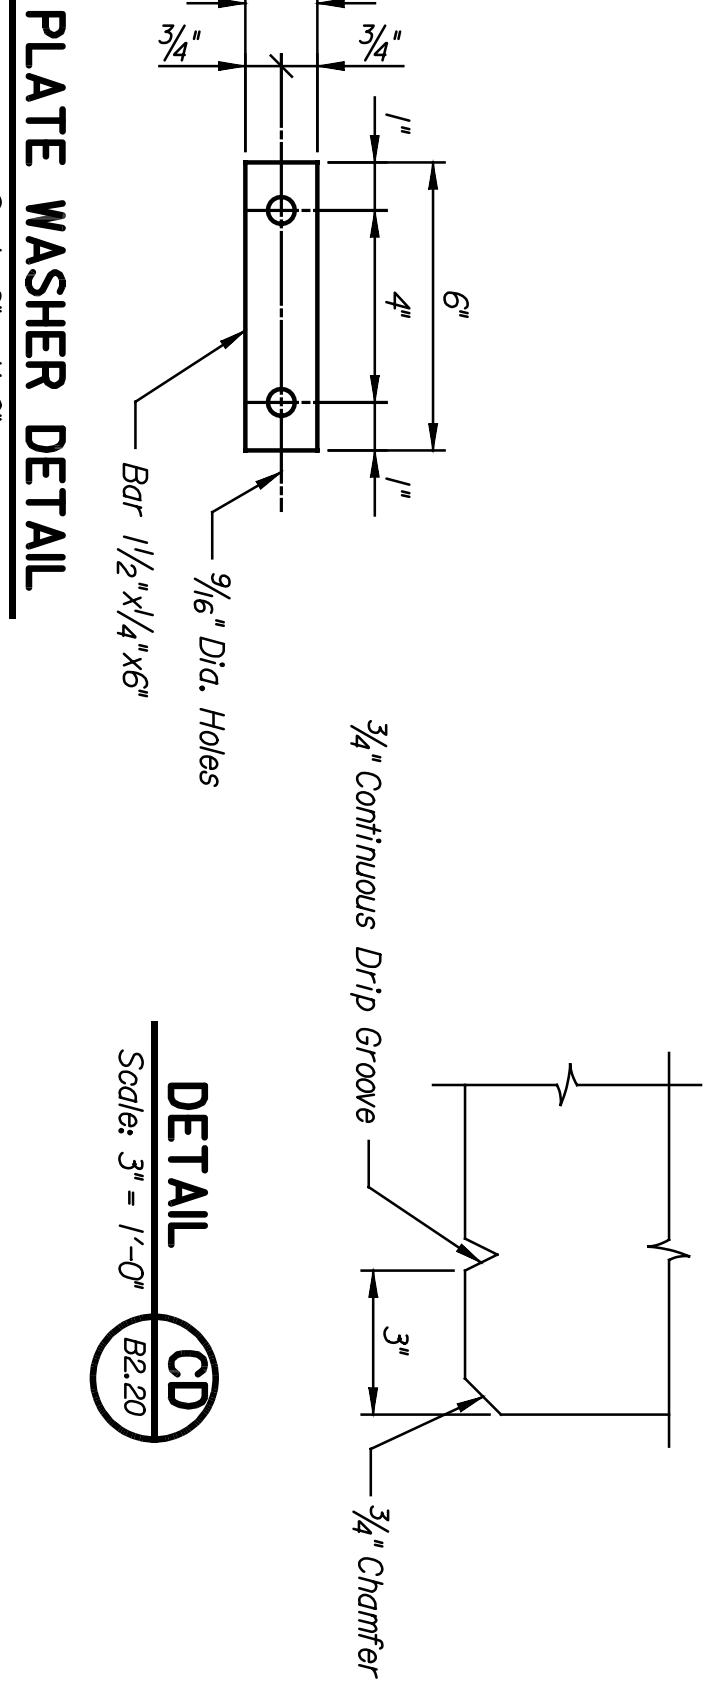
$\frac{3}{4}$"

$\frac{3}{4}$"

1"

4"

6"

1"

$\frac{9}{16}$" Dia. Holes

Bar $1\frac{1}{2}$"x$\frac{1}{4}$"x6"

PLATE WASHER DETAIL

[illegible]

$\frac{3}{4}$" Continuous Drip Groove

3"

$\frac{3}{4}$" Chamfer

DETAIL

Scale: 3" = 1'-0"

CD

B2.20